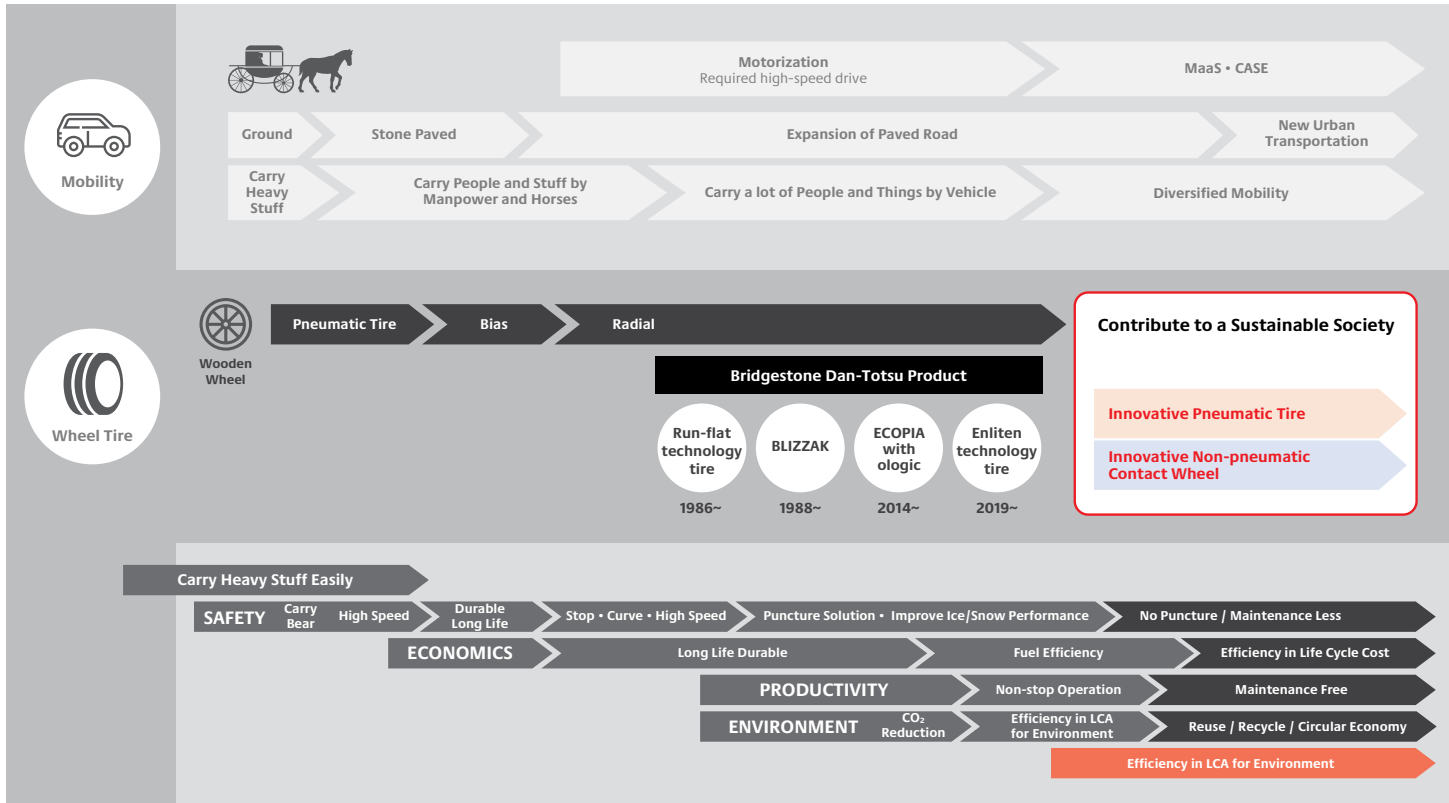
Mobility

Motorization
Required high-speed drive

MaaS • CASE

Ground

Stone Paved

Expansion of Paved Road

New Urban Transportation

Carry Heavy Stuff

Carry People and Stuff by Manpower and Horses

Carry a lot of People and Things by Vehicle

Diversified Mobility

Wheel Tire

Wooden Wheel

Pneumatic Tire

Bias

Radial

Contribute to a Sustainable Society

Bridgestone Dan-Totsu Product

Run-flat technology tire
1986~

BLIZZAK
1988~

ECOPIA with ologic
2014~

Enliten technology tire
2019~

Innovative Pneumatic Tire

Innovative Non-pneumatic Contact Wheel

Carry Heavy Stuff Easily

SAFETY

Carry Bear

High Speed

Durable Long Life

Stop • Curve • High Speed

Puncture Solution • Improve Ice/Snow Performance

No Puncture / Maintenance Less

ECONOMICS

Long Life Durable

Fuel Efficiency

Efficiency in Life Cycle Cost

PRODUCTIVITY

Non-stop Operation

Maintenance Free

ENVIRONMENT

$CO_2$ Reduction

Efficiency in LCA for Environment

Reuse / Recycle / Circular Economy

Efficiency in LCA for Environment